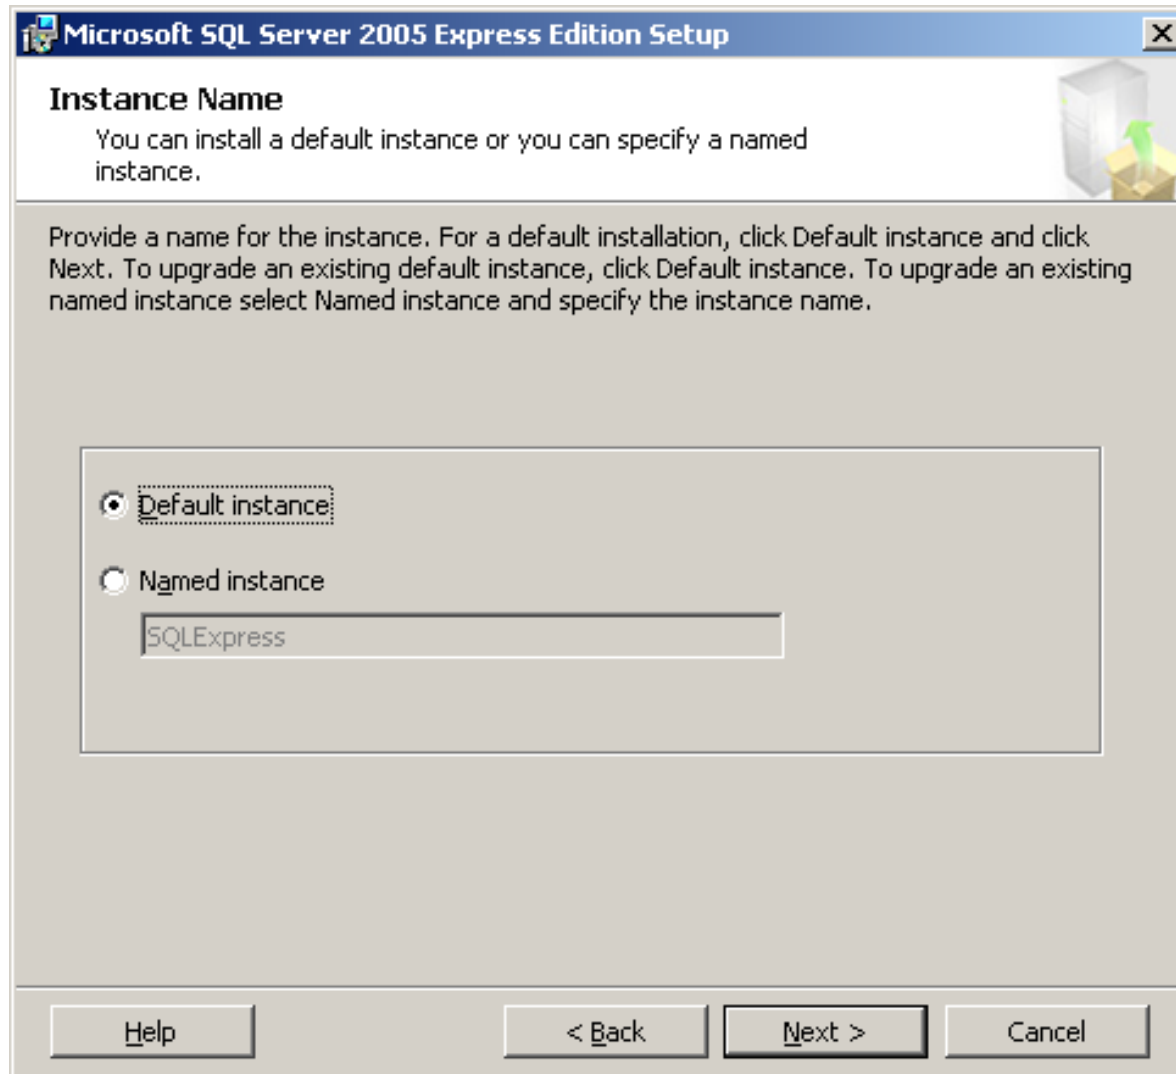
Microsoft SQL Server 2005 Express Edition Setup

Instance Name

You can install a default instance or you can specify a named instance.

Provide a name for the instance. For a default installation, click Default instance and click Next. To upgrade an existing default instance, click Default instance. To upgrade an existing named instance select Named instance and specify the instance name.

Default instance

Named instance

SQLExpress

Help

< Back

Next >

Cancel